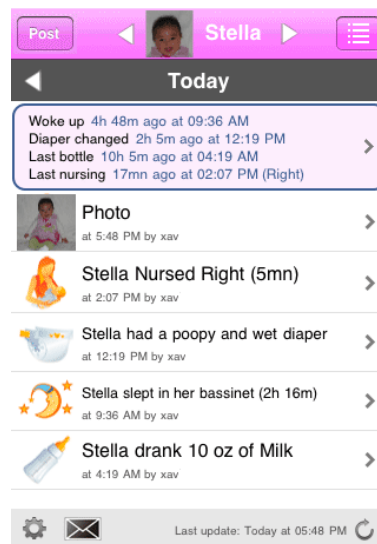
Post
Stella

Today

Woke up 4h 48m ago at 09:36 AM
Diaper changed 2h 5m ago at 12:19 PM
Last bottle 10h 5m ago at 04:19 AM
Last nursing 17mn ago at 02:07 PM (Right)

Photo
at 5:48 PM by xav

Stella Nursed Right (5mn)
at 2:07 PM by xav

Stella had a poopy and wet diaper
at 12:19 PM by xav

Stella slept in her bassinet (2h 16m)
at 9:36 AM by xav

Stella drank 10 oz of Milk
at 4:19 AM by xav

Last update: Today at 05:48 PM